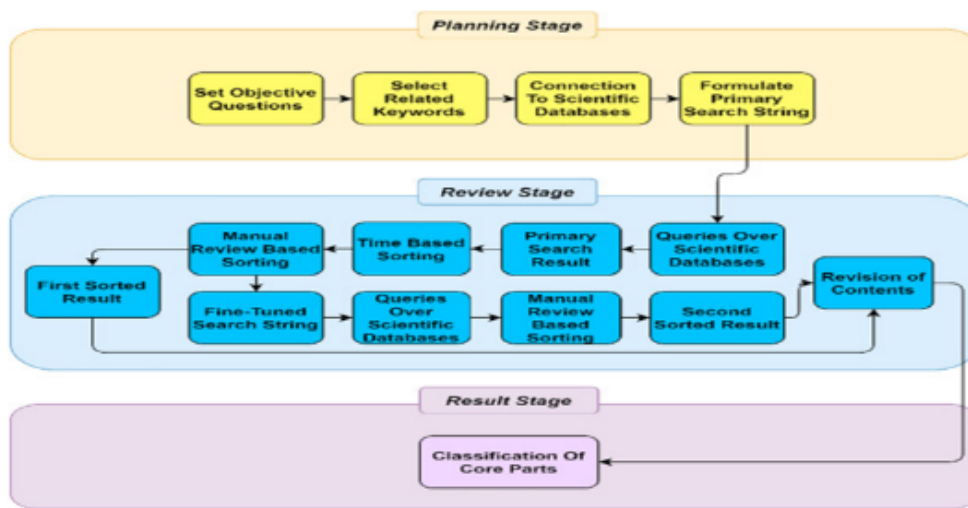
Planning Stage

Set Objective Questions

Select Related Keywords

Connection To Scientific Databases

Formulate Primary Search String

Review Stage

Queries Over Scientific Databases

Primary Search Result

Time Based Sorting

Manual Review Based Sorting

First Sorted Result

Fine-Tuned Search String

Queries Over Scientific Databases

Manual Review Based Sorting

Second Sorted Result

Revision of Contents

Result Stage

Classification Of Core Parts